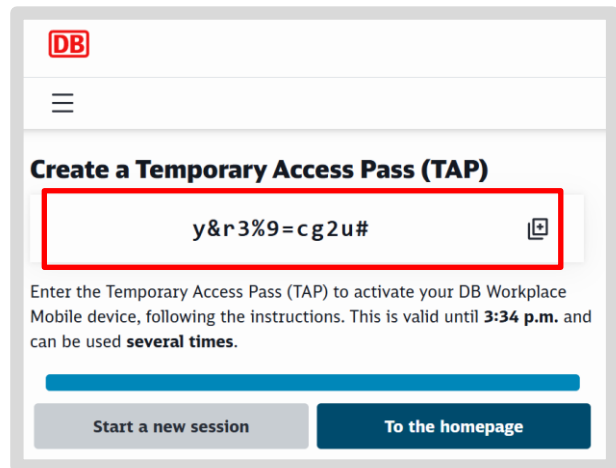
DB

Create a Temporary Access Pass (TAP)

y&r3%9=cg2u#

Enter the Temporary Access Pass (TAP) to activate your DB Workplace Mobile device, following the instructions. This is valid until **3:34 p.m.** and can be used **several times**.

Start a new session

To the homepage